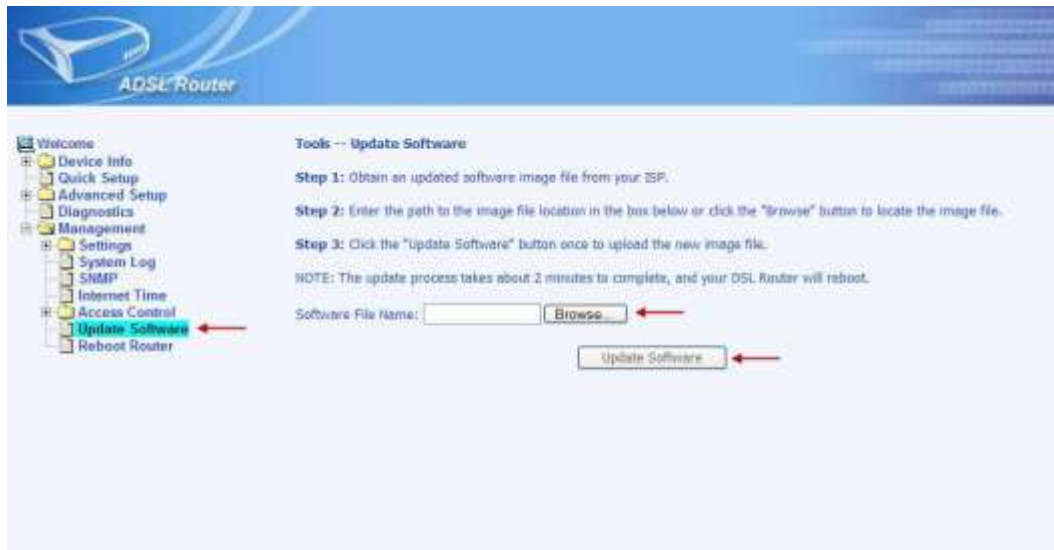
ADSL Router

Welcome
Device Info
Quick Setup
Advanced Setup
Diagnostics
Management
Settings
System Log
SNMP
Internet Time
Access Control
Update Software
Reboot Router

Tools -- Update Software

Step 1: Obtain an updated software image file from your ISP.

Step 2: Enter the path to the image file location in the box below or click the "Browse" button to locate the image file.

Step 3: Click the "Update Software" button once to upload the new image file.

NOTE: The update process takes about 2 minutes to complete, and your DSL Router will reboot.

Software File Name: Browse...

Update Software